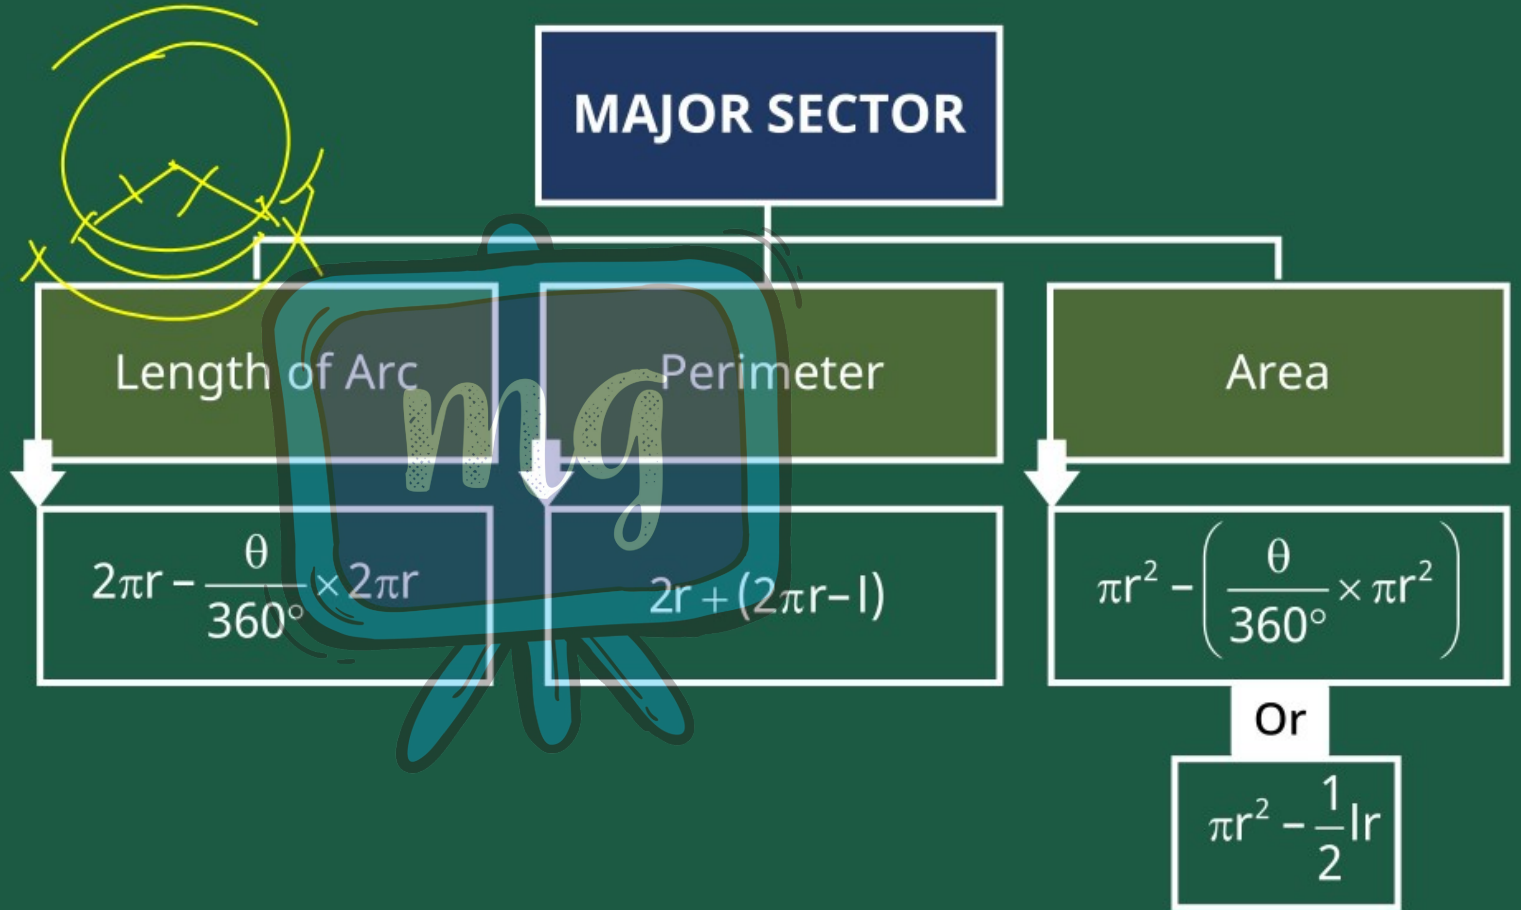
MAJOR SECTOR

Length of Arc

Perimeter

Area

$2\pi r - \frac{\theta}{360^\circ} \times 2\pi r$

$2r + (2\pi r - l)$

$\pi r^2 - \left(\frac{\theta}{360^\circ} \times \pi r^2\right)$

Or

$\pi r^2 - \frac{1}{2} lr$

mg